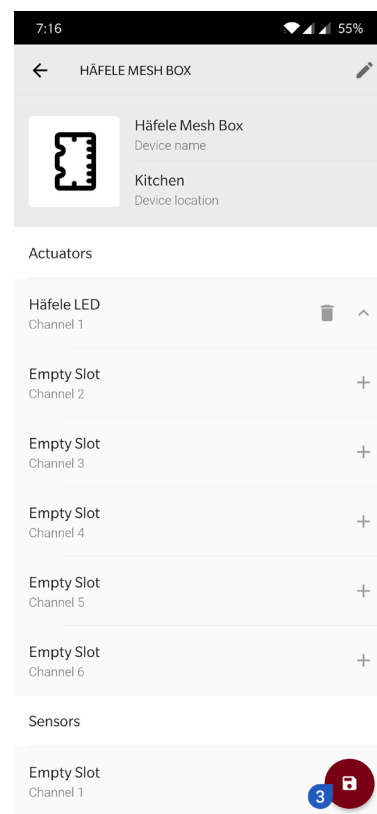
7:16

55%

HÄFELE MESH BOX

Häfele Mesh Box
Device name

Kitchen
Device location

Actuators

Häfele LED
Channel 1

Empty Slot
Channel 2

Empty Slot
Channel 3

Empty Slot
Channel 4

Empty Slot
Channel 5

Empty Slot
Channel 6

Sensors

Empty Slot
Channel 1

3